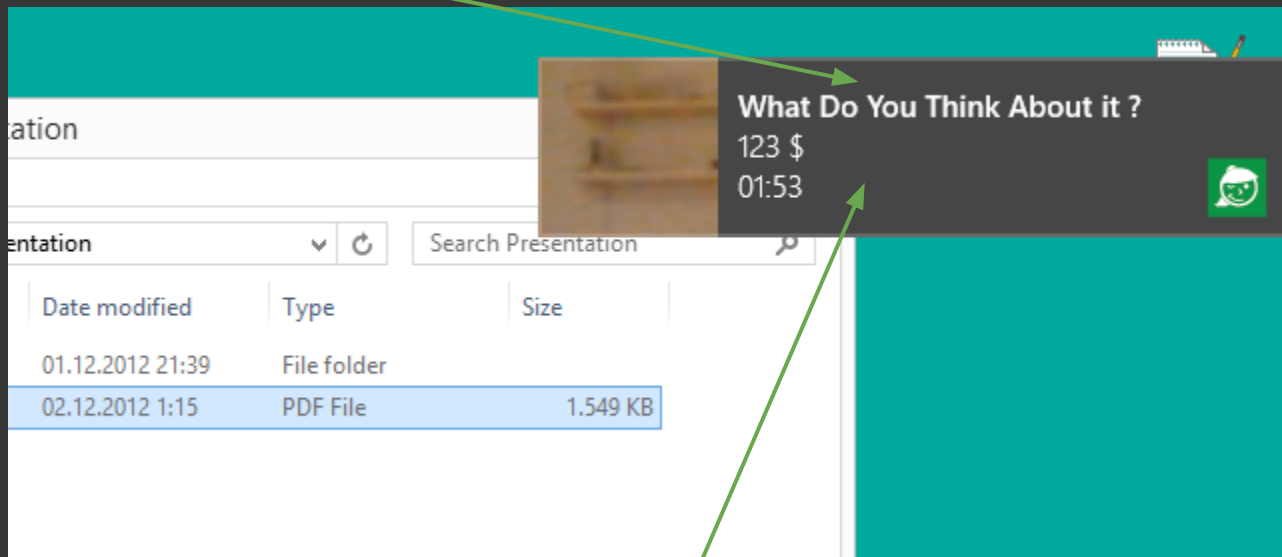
tation

entation

Search Presentation

| Date modified | Type | Size |
|---|---|---|
| 01.12.2012 21:39 | File folder | |
| 02.12.2012 1:15 | PDF File | 1.549 KB |

What Do You Think About it ?
123 $
01:53